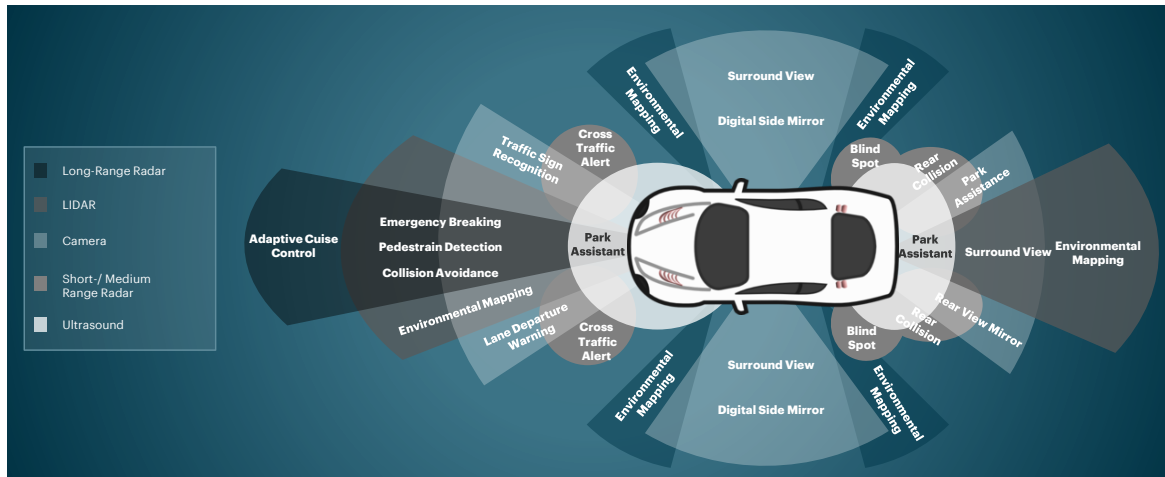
Long-Range Radar

LIDAR

Camera

Short-/ Medium Range Radar

Ultrasound

Adaptive Cuise Control

Emergency Breaking

Pedestrain Detection

Collision Avoidance

Environmental Mapping

Traffic Sign Recognition

Lane Departure Warning

Cross Traffic Alert

Cross Traffic Alert

Park Assistant

Environmental Mapping

Surround View

Digital Side Mirror

Environmental Mapping

Environmental Mapping

Surround View

Digital Side Mirror

Environmental Mapping

Blind Spot

Rear Collision

Park Assistance

Park Assistant

Surround View

Environmental Mapping

Rear View Mirror

Rear Collision

Blind Spot